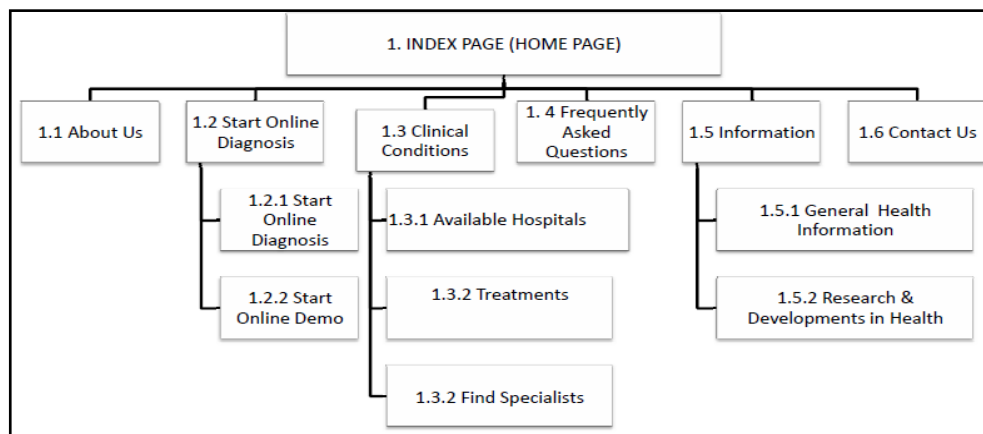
1. INDEX PAGE (HOME PAGE)

1.1 About Us

1.2 Start Online Diagnosis

1.2.1 Start Online Diagnosis

1.2.2 Start Online Demo

1.3 Clinical Conditions

1.3.1 Available Hospitals

1.3.2 Treatments

1.3.2 Find Specialists

1. 4 Frequently Asked Questions

1.5 Information

1.5.1 General Health Information

1.5.2 Research & Developments in Health

1.6 Contact Us